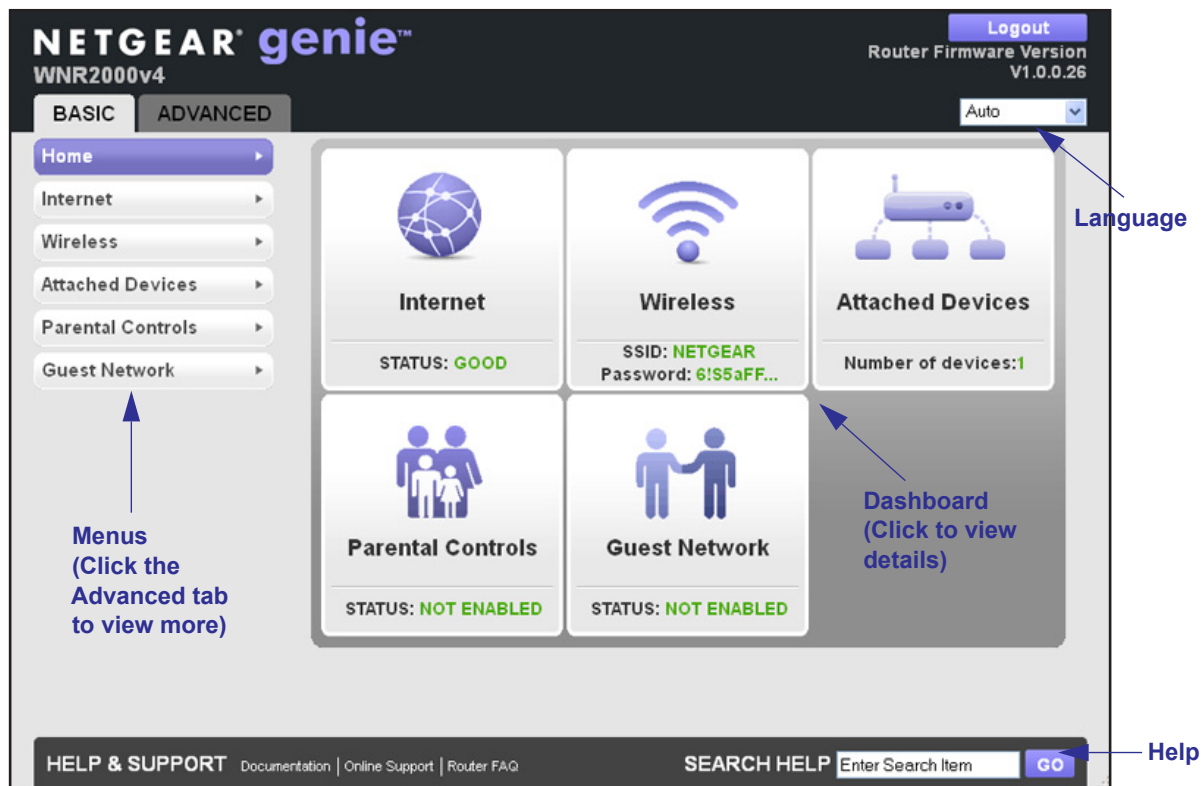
NETGEAR genie™
WNR2000v4

Logout
Router Firmware Version
V1.0.0.26

BASIC
ADVANCED

Auto

Home
Internet
Wireless
Attached Devices
Parental Controls
Guest Network

Internet
STATUS: GOOD

Wireless
SSID: NETGEAR
Password: 6!S5aFF...

Attached Devices
Number of devices:1

Parental Controls
STATUS: NOT ENABLED

Guest Network
STATUS: NOT ENABLED

Language

Dashboard (Click to view details)

Menus (Click the Advanced tab to view more)

HELP & SUPPORT Documentation | Online Support | Router FAQ

SEARCH HELP Enter Search Item GO

Help